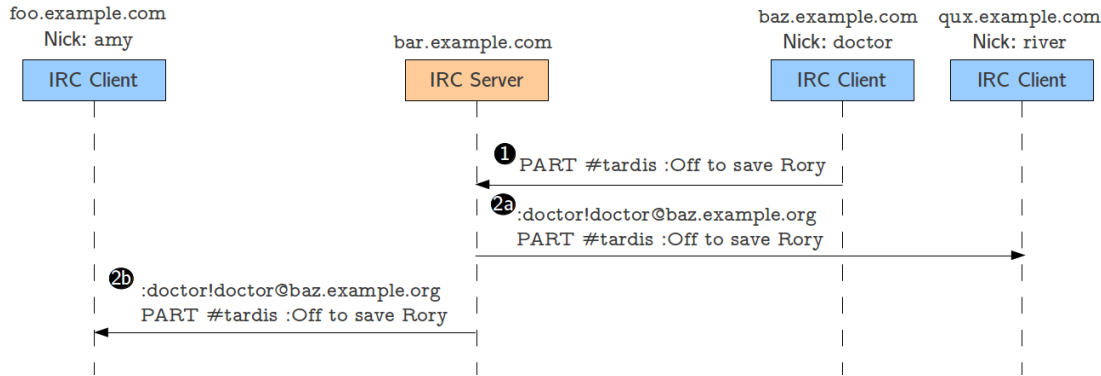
foo.example.com
Nick: amy

IRC Client

bar.example.com

IRC Server

baz.example.com
Nick: doctor

IRC Client

qux.example.com
Nick: river

IRC Client

1 PART #tardis :Off to save Rory

2a :doctor!doctor@baz.example.org
PART #tardis :Off to save Rory

2b :doctor!doctor@baz.example.org
PART #tardis :Off to save Rory